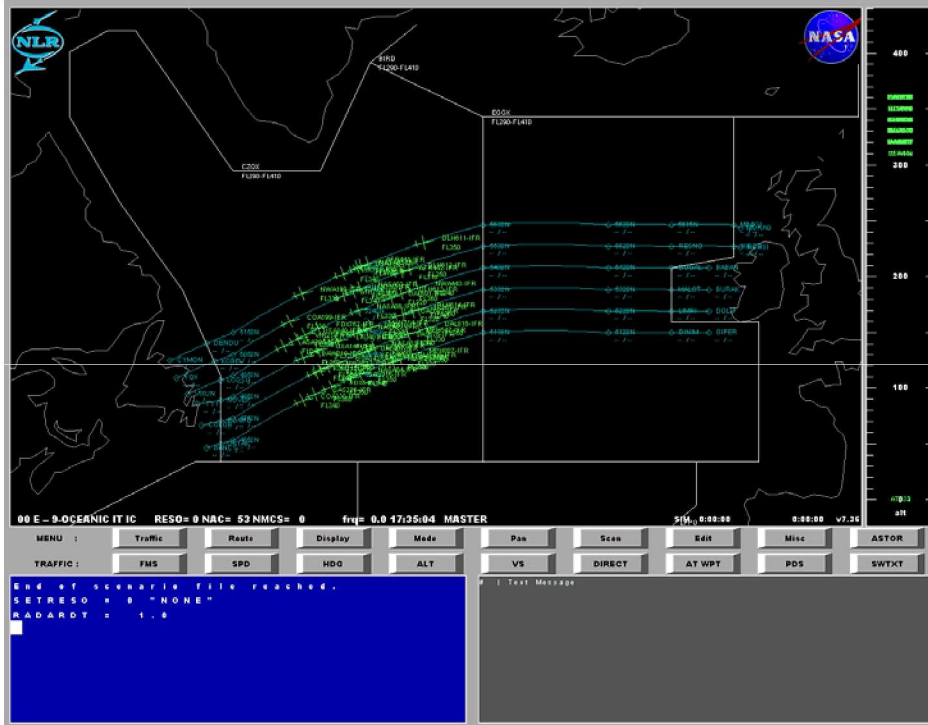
NLR

NASA

BIRD
FL290-FL410

EGGX
FL290-FL410

CZQX
FL290-FL410

400

300

200

100

alt

DLH611-IFR
FL350

00 E – 9-OCEANIC IT IC RESO= 0 NAC= 53 NMCS= 0 frq= 0.0 17:35:04 MASTER

0:00:00 v7.36

MENU : Traffic Route Display Mode Pan Scen Edit Misc ASTOR

TRAFFIC : FMS SPD HDG ALT VS DIRECT AT WPT PDS SWTXT

End of scenario file reached.
SETRESO = 0 "NONE"
RADARDT = 1.0

# | Text Message